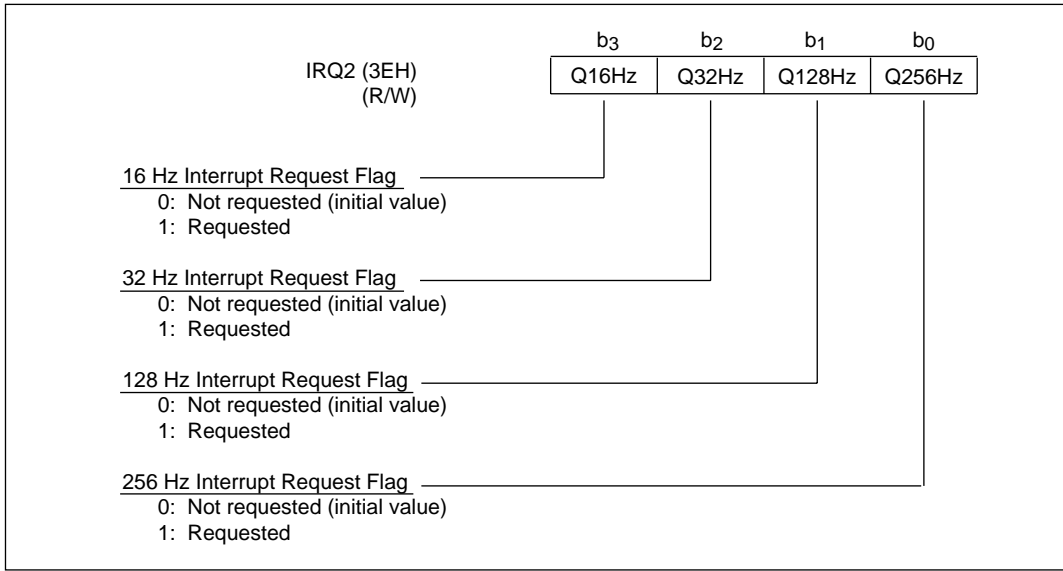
IRQ2 (3EH)
(R/W)

| $b_3$ | $b_2$ | $b_1$ | $b_0$ |
|---|---|---|---|
| Q16Hz | Q32Hz | Q128Hz | Q256Hz |

16 Hz Interrupt Request Flag
0: Not requested (initial value)
1: Requested

32 Hz Interrupt Request Flag
0: Not requested (initial value)
1: Requested

128 Hz Interrupt Request Flag
0: Not requested (initial value)
1: Requested

256 Hz Interrupt Request Flag
0: Not requested (initial value)
1: Requested